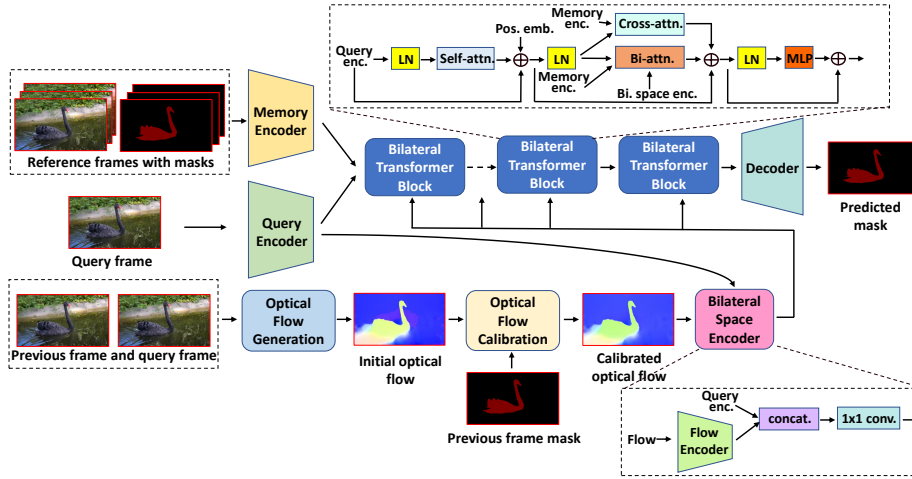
Query enc.
LN
Self-attn.
Pos. emb.
LN
Memory enc.
Cross-attn.
Bi-attn.
Memory enc.
Bi. space enc.
LN
MLP

Reference frames with masks
Memory Encoder
Bilateral Transformer Block
Bilateral Transformer Block
Bilateral Transformer Block
Decoder
Predicted mask

Query frame
Query Encoder

Previous frame and query frame
Optical Flow Generation
Initial optical flow
Optical Flow Calibration
Calibrated optical flow
Bilateral Space Encoder
Previous frame mask

Query enc.
Flow
Flow Encoder
concat.
1x1 conv.